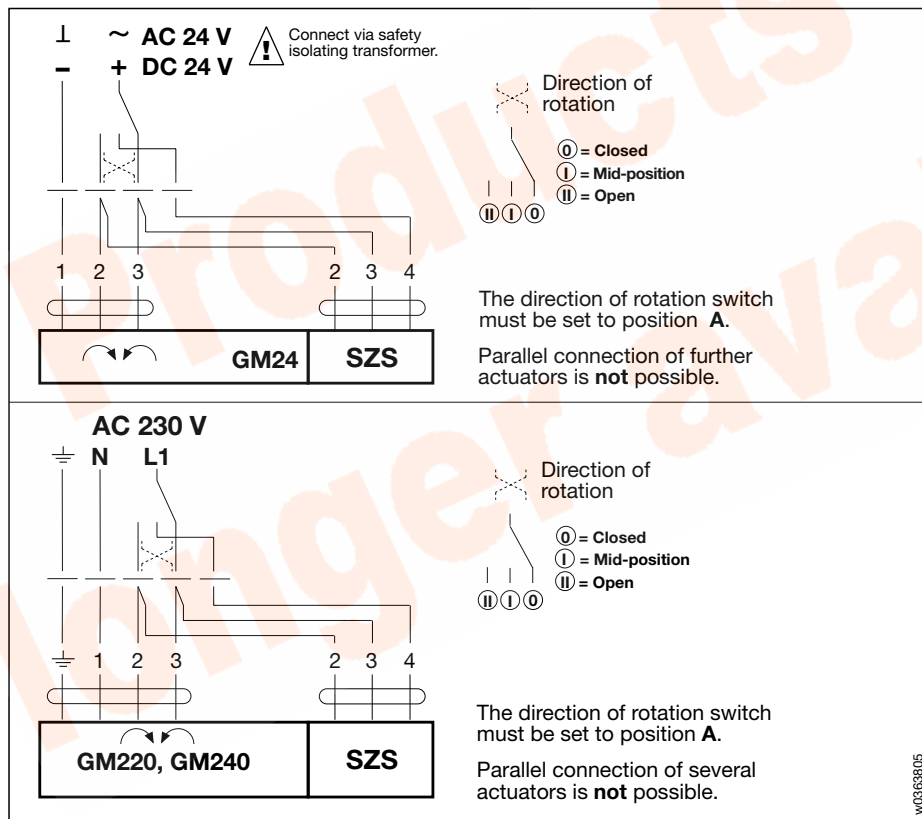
⊥ ~ AC 24 V
– + DC 24 V

Connect via safety isolating transformer.

Direction of rotation

⓪ = Closed
Ⓘ = Mid-position
Ⓘⓘ = Open

Ⓘⓘ Ⓘ ⓪

1 2 3 2 3 4

The direction of rotation switch must be set to position **A**.

Parallel connection of further actuators is **not** possible.

GM24 SZS

AC 230 V
⏚ N L1

Direction of rotation

⓪ = Closed
Ⓘ = Mid-position
Ⓘⓘ = Open

Ⓘⓘ Ⓘ ⓪

⏚ 1 2 3 2 3 4

The direction of rotation switch must be set to position **A**.

Parallel connection of several actuators is **not** possible.

GM220, GM240 SZS

w0363805

products no longer available